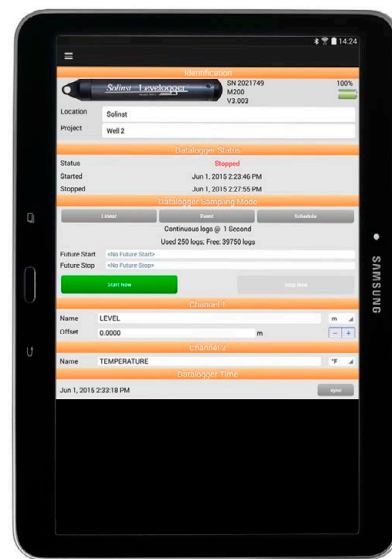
14:24

Identification

Solinst Levelogger

SN 2021749
M200
V3.003

100%

Location Solinst
Project Well 2

Datalogger Status

Status Stopped
Started Jun 1, 2015 2:23:46 PM
Stopped Jun 1, 2015 2:27:55 PM

Datalogger Sampling Mode

Linear Event Schedule

Continuous logs @ 1 Second
Used 250 logs; Free: 39750 logs

Future Start <No Future Start>
Future Stop <No Future Stop>

Start Now Stop Now

Channel 1

Name LEVEL m
Offset 0.0000 m − +

Channel 2

Name TEMPERATURE °F

Datalogger Time

Jun 1, 2015 2:32:18 PM sync

SAMSUNG